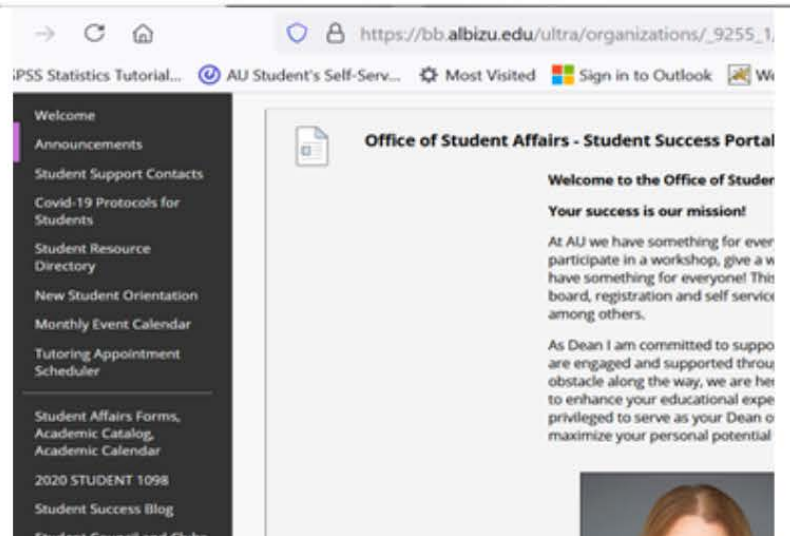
https://bb.albizu.edu/ultra/organizations/_9255_1,

iPSS Statistics Tutorial... AU Student's Self-Serv... Most Visited Sign in to Outlook We

Welcome
Announcements
Student Support Contacts
Covid-19 Protocols for Students
Student Resource Directory
New Student Orientation
Monthly Event Calendar
Tutoring Appointment Scheduler
Student Affairs Forms, Academic Catalog, Academic Calendar
2020 STUDENT 1098
Student Success Blog
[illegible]

Office of Student Affairs - Student Success Portal

Welcome to the Office of Studer

Your success is our mission!

At AU we have something for ever participate in a workshop, give a w have something for everyone! This board, registration and self service among others.

As Dean I am committed to suppo are engaged and supported throu obstacle along the way, we are her to enhance your educational expe privileged to serve as your Dean o maximize your personal potential